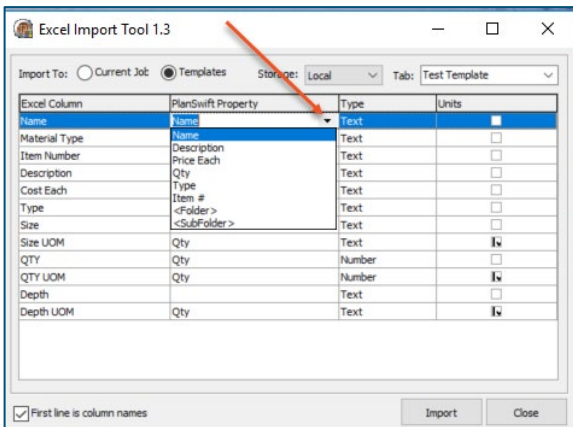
Excel Import Tool 1.3

Import To: Current Job Templates Storage: Local Tab: Test Template

| Excel Column | PlanSwift Property | Type | Units |
|---|---|---|---|
| Name | Name | Text | |
| Material Type | Name | Text | |
| Item Number | Description | Text | |
| Description | Price Each | Text | |
| Cost Each | Qty | Text | |
| Type | Type | Text | |
| Size | Item # | Text | |
| Size UOM | <Folder> | Text | |
| QTY | <SubFolder> | Number | |
| QTY UOM | Qty | Number | |
| Depth | | Text | |
| Depth UOM | Qty | Text | |

First line is column names

Import Close